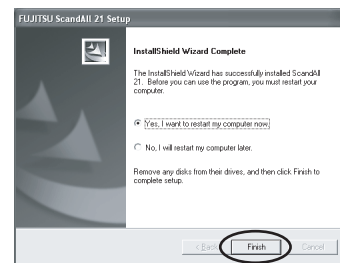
FUJITSU ScandAll 21 Setup

InstallShield Wizard Complete

The InstallShield Wizard has successfully installed ScandAll 21. Before you can use the program, you must restart your computer.

Yes, I want to restart my computer now.

No, I will restart my computer later.

Remove any disks from their drives, and then click Finish to complete setup.

< Back

Finish

Cancel